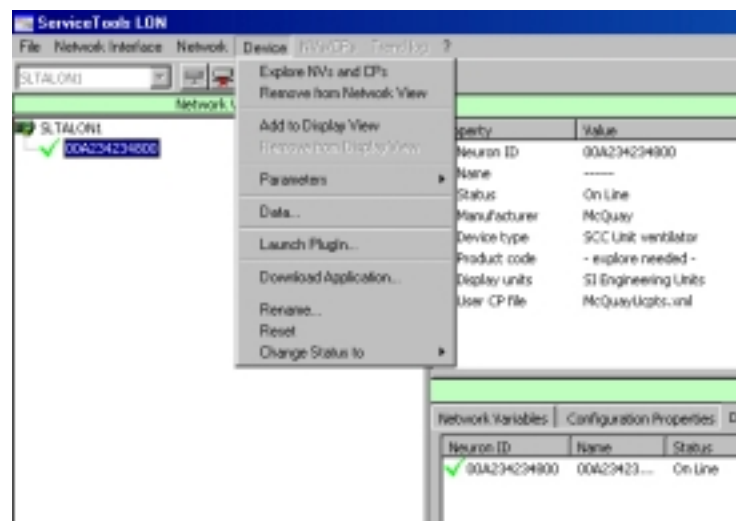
ServiceTools LON

File Network Interface Network Device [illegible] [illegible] ?

SLTALON1

Network V

SLTALON1
00A234234800

Explore NVs and CPs
Remove from Network View
Add to Display View
Remove from Display View
Parameters
Data...
Launch Plugin...
Download Application...
Rename...
Reset
Change Status to

| operty | Value |
|---|---|
| Neuron ID | 00A234234800 |
| Name | ------ |
| Status | On Line |
| Manufacturer | McQuay |
| Device type | SCC Unit ventilator |
| Product code | - explore needed - |
| Display units | SI Engineering Units |
| User CP file | McQuayUcpts.xml |

Network Variables | Configuration Properties | D

| Neuron ID | Name | Status |
|---|---|---|
| 00A234234800 | 00A23423... | On Line |